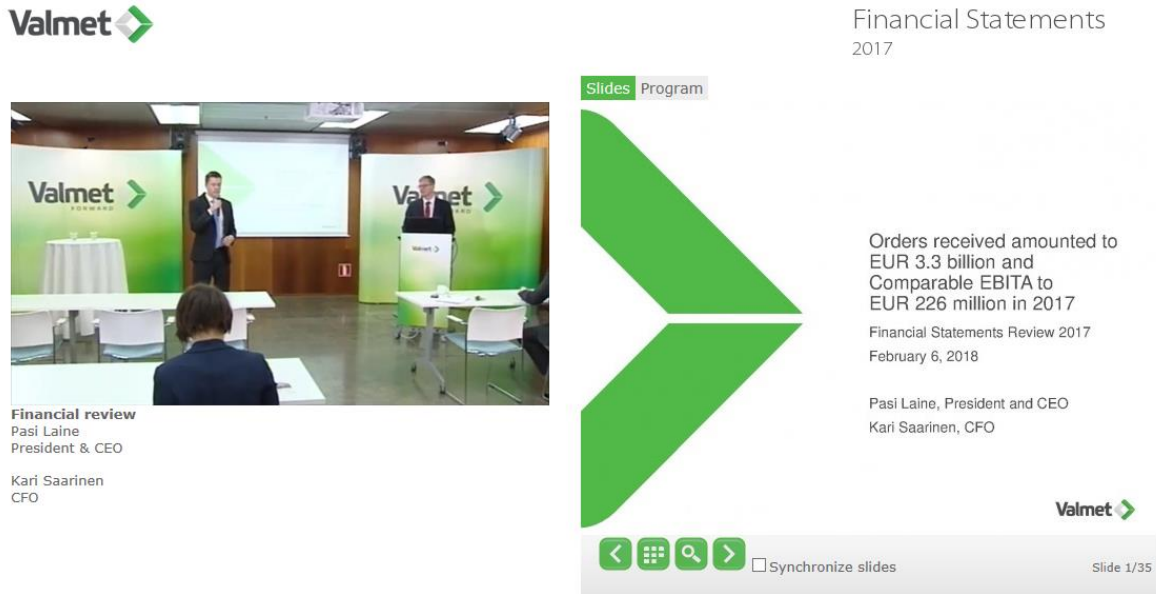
Valmet

Financial Statements
2017

Valmet
FORWARD

Valmet
FORWARD

Valmet

Financial review
Pasi Laine
President & CEO

Kari Saarinen
CFO

Slides Program

Orders received amounted to EUR 3.3 billion and Comparable EBITA to EUR 226 million in 2017

Financial Statements Review 2017
February 6, 2018

Pasi Laine, President and CEO
Kari Saarinen, CFO

Valmet

Synchronize slides

Slide 1/35